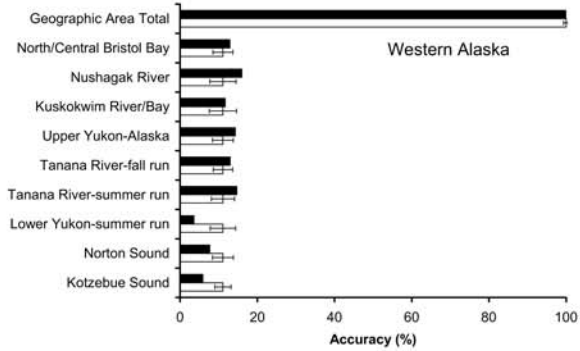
Western Alaska

Geographic Area Total
North/Central Bristol Bay
Nushagak River
Kuskokwim River/Bay
Upper Yukon-Alaska
Tanana River-fall run
Tanana River-summer run
Lower Yukon-summer run
Norton Sound
Kotzebue Sound

0
20
40
60
80
100

Accuracy (%)